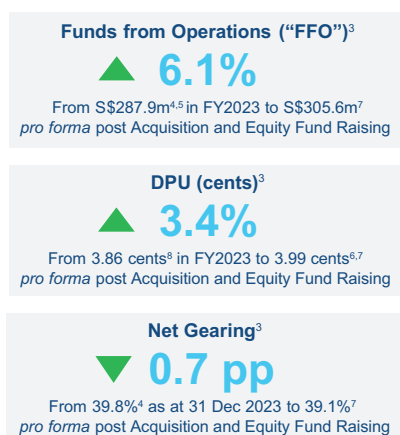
Funds from Operations ("FFO")$^3$

6.1%

From S\$287.9m$^{4,5}$ in FY2023 to S\$305.6m$^7$ *pro forma* post Acquisition and Equity Fund Raising

DPU (cents)$^3$

3.4%

From 3.86 cents$^8$ in FY2023 to 3.99 cents$^{6,7}$ *pro forma* post Acquisition and Equity Fund Raising

Net Gearing$^3$

0.7 pp

From 39.8%$^4$ as at 31 Dec 2023 to 39.1%$^7$ *pro forma* post Acquisition and Equity Fund Raising